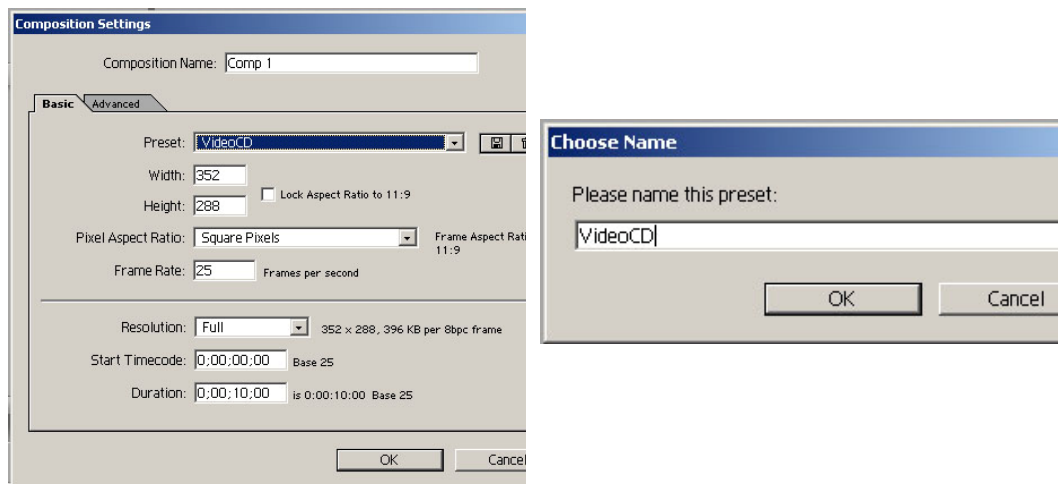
Composition Settings

Composition Name: Comp 1

Basic | Advanced

Preset: VideoCD

Width: 352

Height: 288

Lock Aspect Ratio to 11:9

Pixel Aspect Ratio: Square Pixels

Frame Aspect Rati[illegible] 11:9

Frame Rate: 25 Frames per second

Resolution: Full 352 x 288, 396 KB per 8bpc frame

Start Timecode: 0;00;00;00 Base 25

Duration: 0;00;10;00 is 0:00:10:00 Base 25

OK

Cancel

Choose Name

Please name this preset:

VideoCD

OK

Cancel